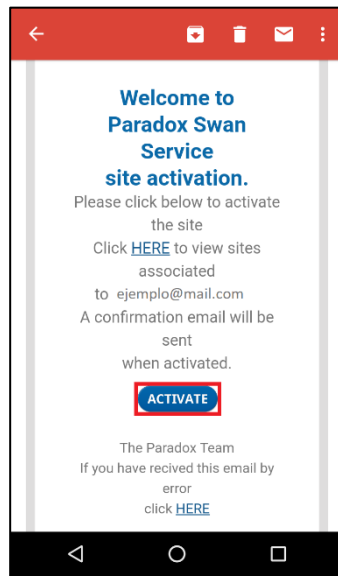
Welcome to Paradox Swan Service site activation.

Please click below to activate the site

Click HERE to view sites associated to ejemplo@mail.com

A confirmation email will be sent when activated.

ACTIVATE

The Paradox Team

If you have recived this email by error click HERE